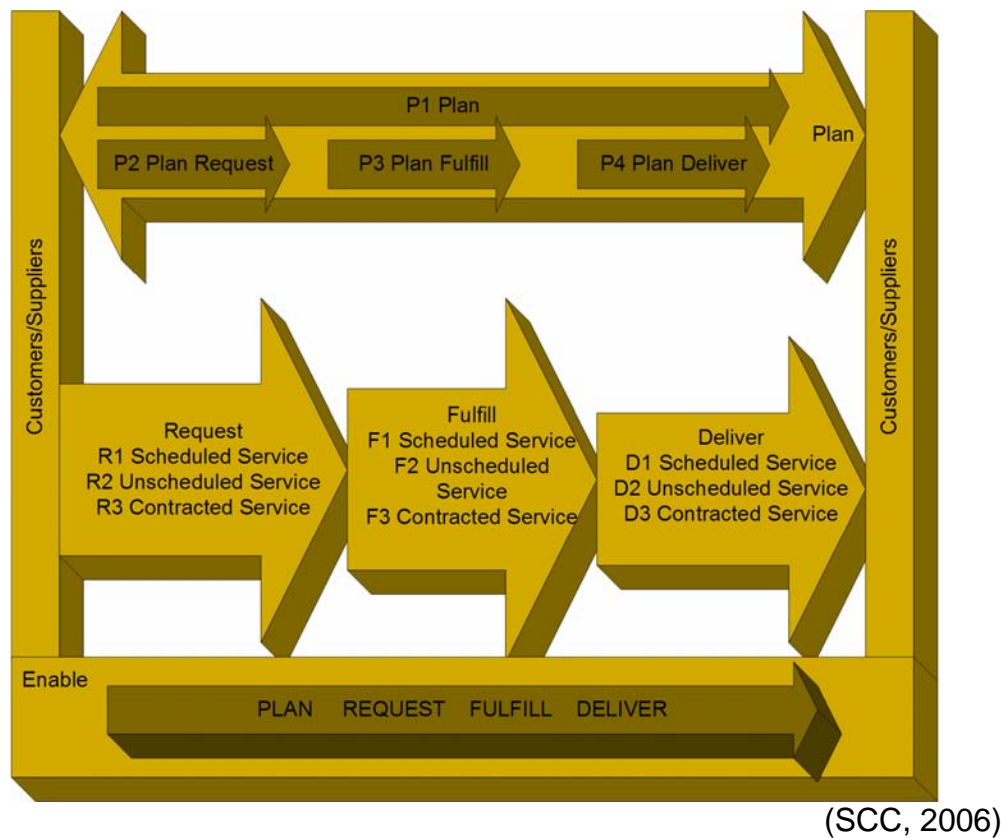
P1 Plan

P2 Plan Request

P3 Plan Fulfill

P4 Plan Deliver

Plan

Customers/Suppliers

Request
R1 Scheduled Service
R2 Unscheduled Service
R3 Contracted Service

Fulfill
F1 Scheduled Service
F2 Unscheduled Service
F3 Contracted Service

Deliver
D1 Scheduled Service
D2 Unscheduled Service
D3 Contracted Service

Customers/Suppliers

Enable

PLAN REQUEST FULFILL DELIVER

(SCC, 2006)